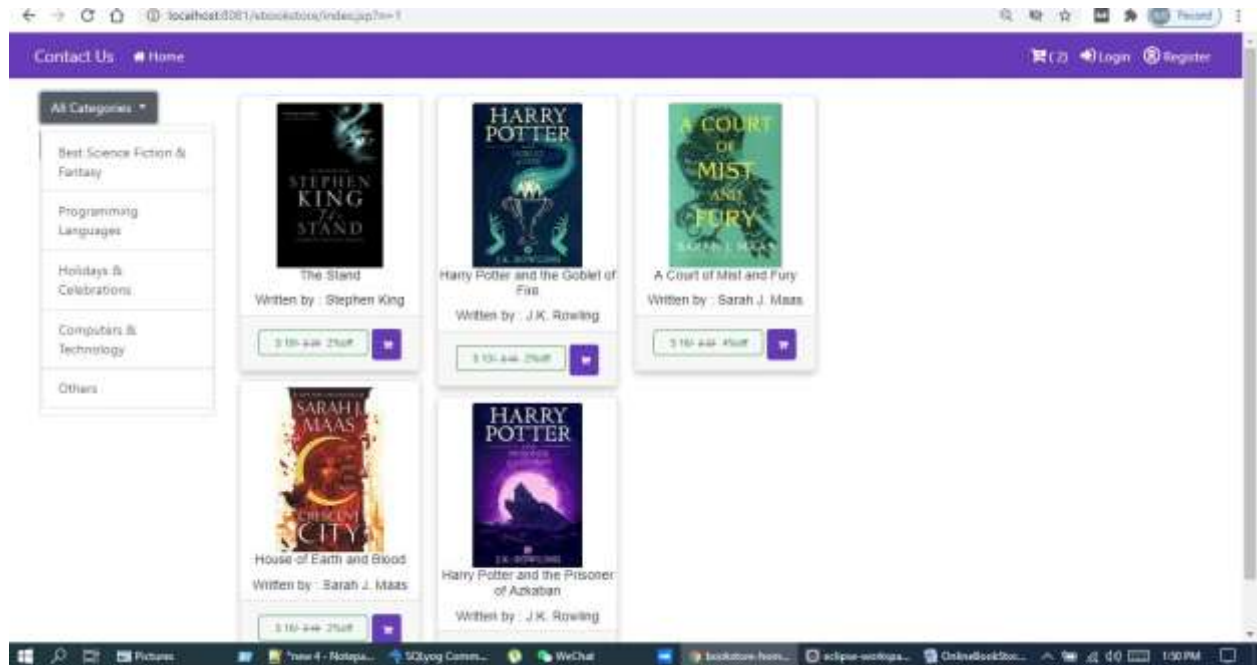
localhost:8081/ebookstore/index.jsp?n=1

Paused

Contact Us Home

(2) Login Register

All Categories

Best Science Fiction & Fantasy

Programming Languages

Holidays & Celebrations

Computers & Technology

Others

STEPHEN KING THE STAND

The Stand

Written by : Stephen King

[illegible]

HARRY POTTER

J.K. ROWLING

Harry Potter and the Goblet of Fire

Written by : J.K. Rowling

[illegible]

A COURT OF MIST AND FURY

SARAH J. MAAS

A Court of Mist and Fury

Written by : Sarah J. Maas

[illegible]

SARAH J. MAAS

CRESCENT CITY

House of Earth and Blood

Written by : Sarah J. Maas

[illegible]

HARRY POTTER

J.K. ROWLING

Harry Potter and the Prisoner of Azkaban

Written by : J.K. Rowling

Pictures

*new 4 - Notepa...

SQLyog Comm...

WeChat

bookstore-hom...

eclipse-workspa...

OnlineBookSto...

1:50 PM